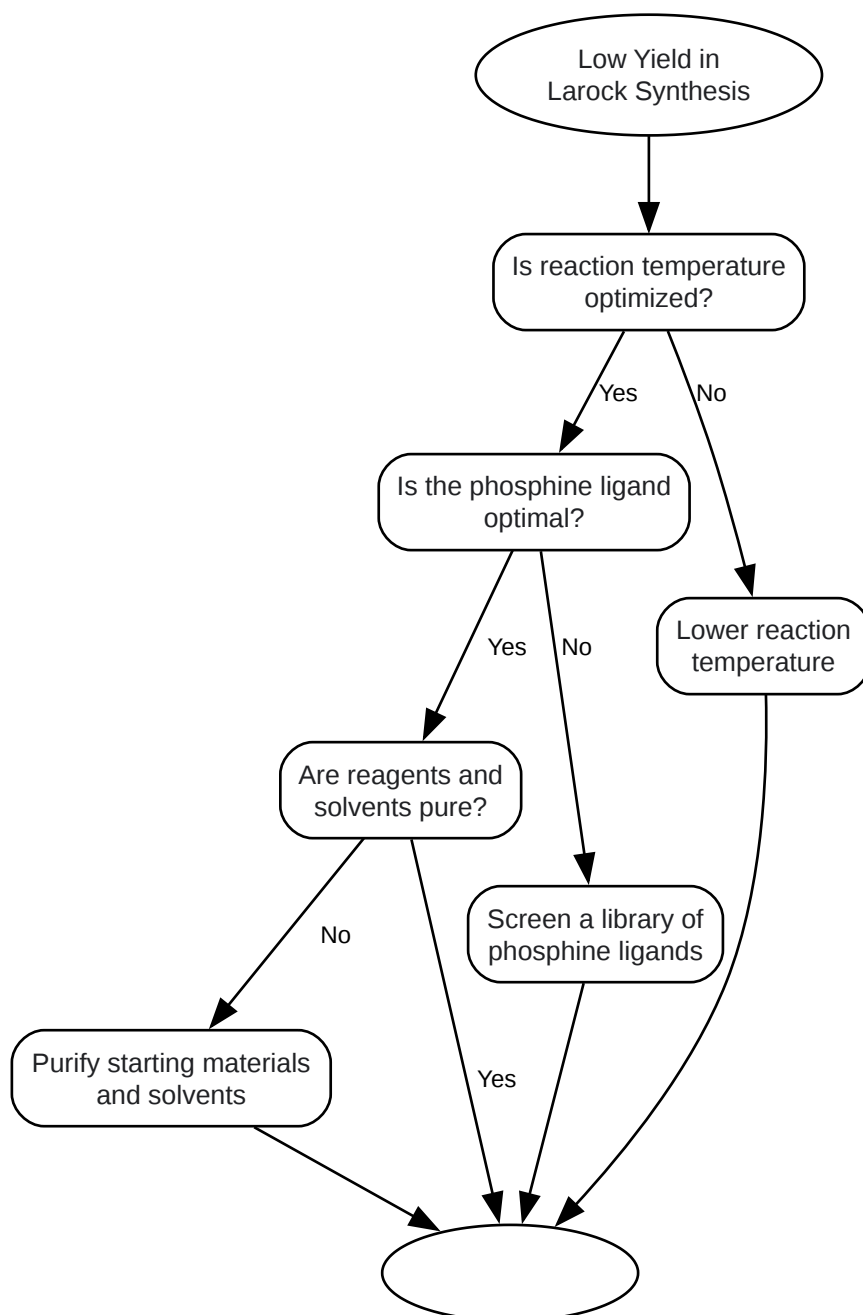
Low Yield in Larock Synthesis

Is reaction temperature optimized?

Yes

No

Is the phosphine ligand optimal?

Lower reaction temperature

Yes

No

Are reagents and solvents pure?

No

Screen a library of phosphine ligands

Purify starting materials and solvents

Yes